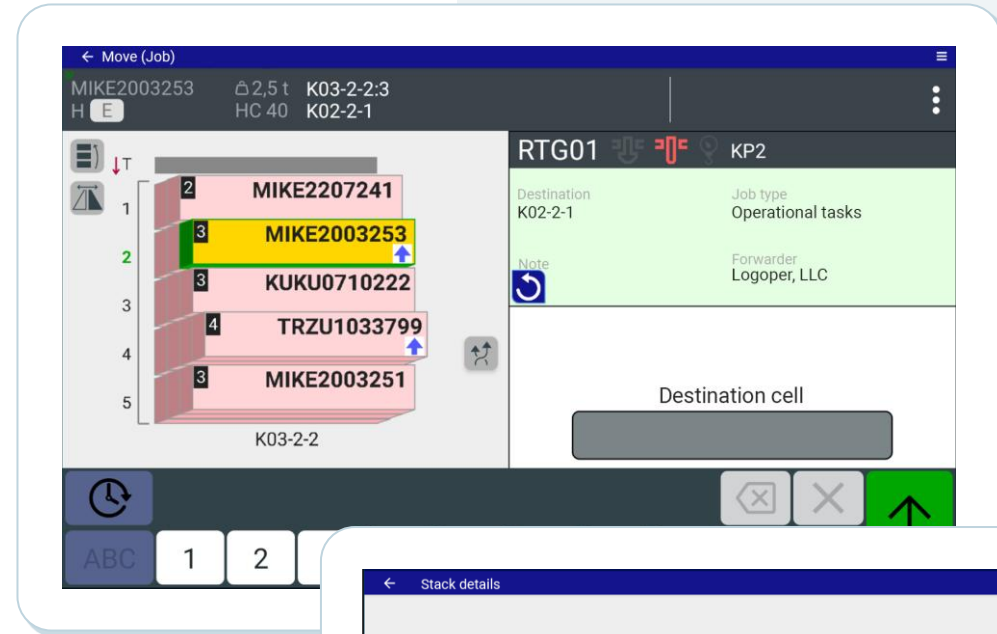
← Move (Job)

MIKE2003253
H E

2,5 t K03-2-2:3
HC 40 K02-2-1

T

1
2
3
4
5

2 MIKE2207241
3 MIKE2003253
3 KUKU0710222
4 TRZU1033799
3 MIKE2003251

K03-2-2

RTG01 KP2

Destination
K02-2-1

Job type
Operational tasks

Note

Forwarder
Logoper, LLC

Destination cell

ABC 1 2

← Stack details